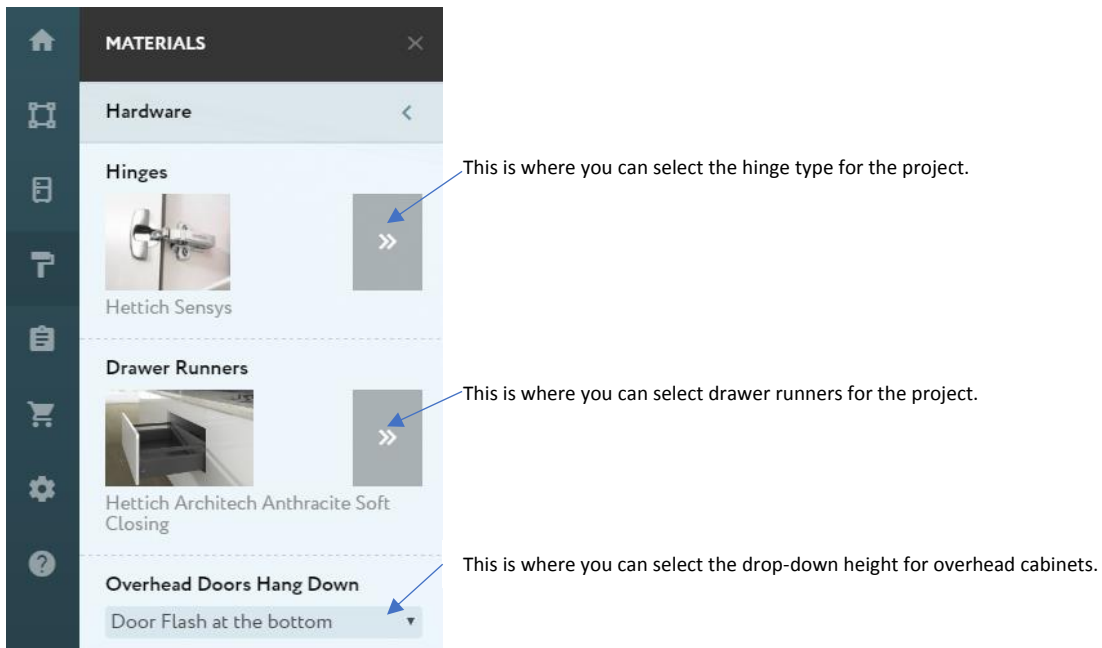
MATERIALS ×

Hardware <

Hinges

»

Hettich Sensys

This is where you can select the hinge type for the project.

Drawer Runners

»

Hettich Architech Anthracite Soft Closing

This is where you can select drawer runners for the project.

Overhead Doors Hang Down

Door Flash at the bottom ▾

This is where you can select the drop-down height for overhead cabinets.